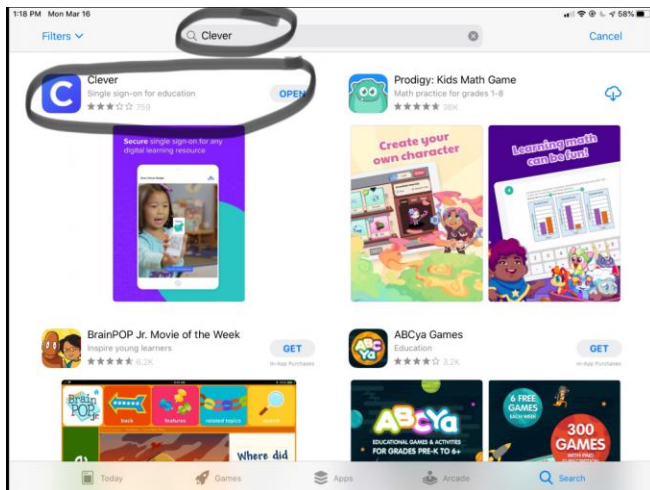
1:18 PM Mon Mar 16

58%

Filters

Clever

Cancel

Clever
Single sign-on for education
759

OPEN

Secure single sign-on for any digital learning resource

Prodigy: Kids Math Game
Math practice for grades 1-8
36K

Create your own character

Learning math can be fun!

BrainPOP Jr. Movie of the Week
Inspire young learners
6.2K

GET
In-App Purchases

ABCya Games
Education
3.2K

GET
In-App Purchases

BrainPOP Jr.

back

features

related topics

search

Where did

ABCya

EDUCATIONAL GAMES & ACTIVITIES FOR GRADES PRE-K TO 6+

6 FREE GAMES EACH WEEK

300 GAMES

Today

Games

Apps

Arcade

Search